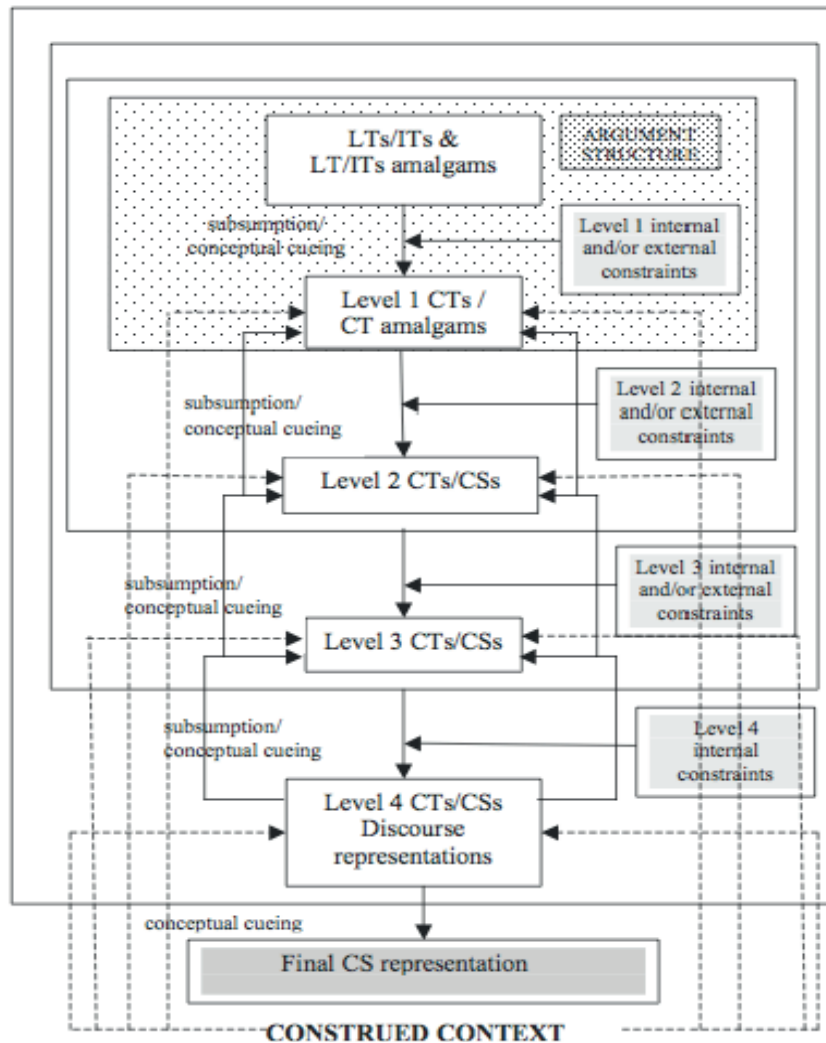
LTs/ITs &
LT/ITs amalgams

ARGUMENT STRUCTURE

subsumption/
conceptual cueing

Level 1 internal and/or external constraints

Level 1 CTs /
CT amalgams

subsumption/
conceptual cueing

Level 2 internal and/or external constraints

Level 2 CTs/CSs

subsumption/
conceptual cueing

Level 3 internal and/or external constraints

Level 3 CTs/CSs

subsumption/
conceptual cueing

Level 4 internal constraints

Level 4 CTs/CSs
Discourse representations

conceptual cueing

Final CS representation

CONSTRUED CONTEXT